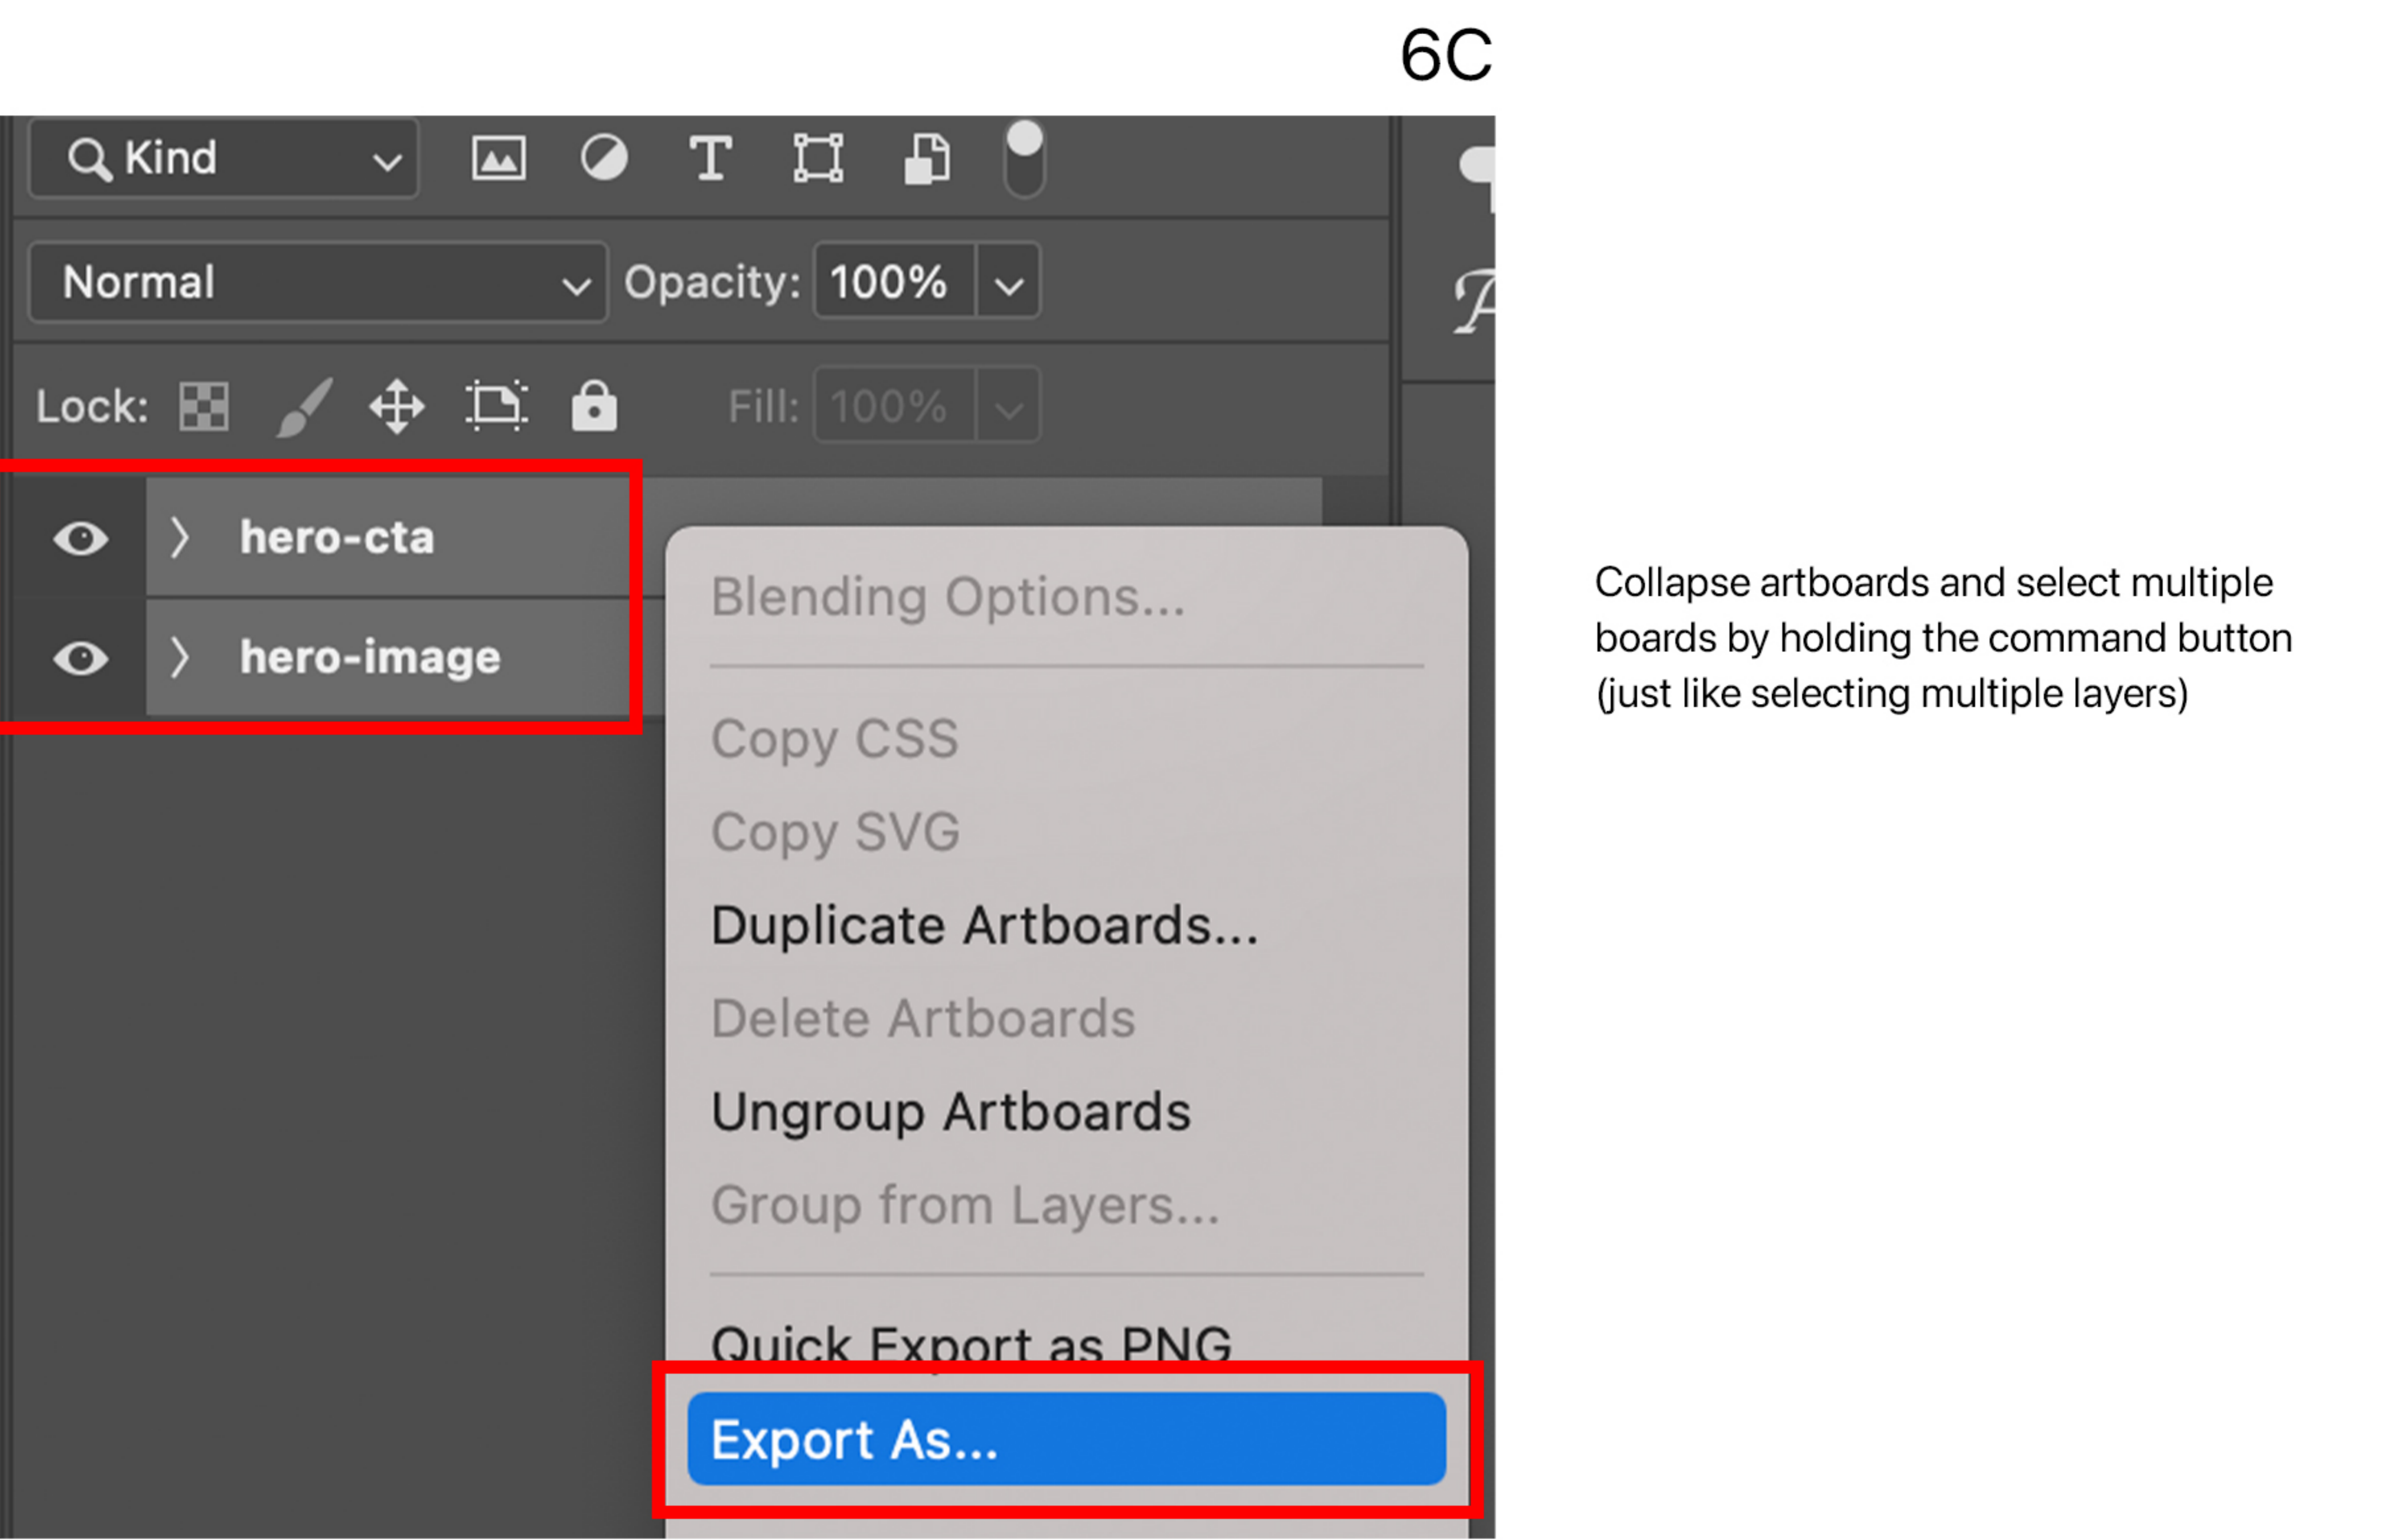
6C

Kind

Normal

Opacity: 100%

Lock:

Fill: 100%

hero-cta

hero-image

Blending Options...

Copy CSS

Copy SVG

Duplicate Artboards...

Delete Artboards

Ungroup Artboards

Group from Layers...

Quick Export as PNG

Export As...

Collapse artboards and select multiple boards by holding the command button (just like selecting multiple layers)